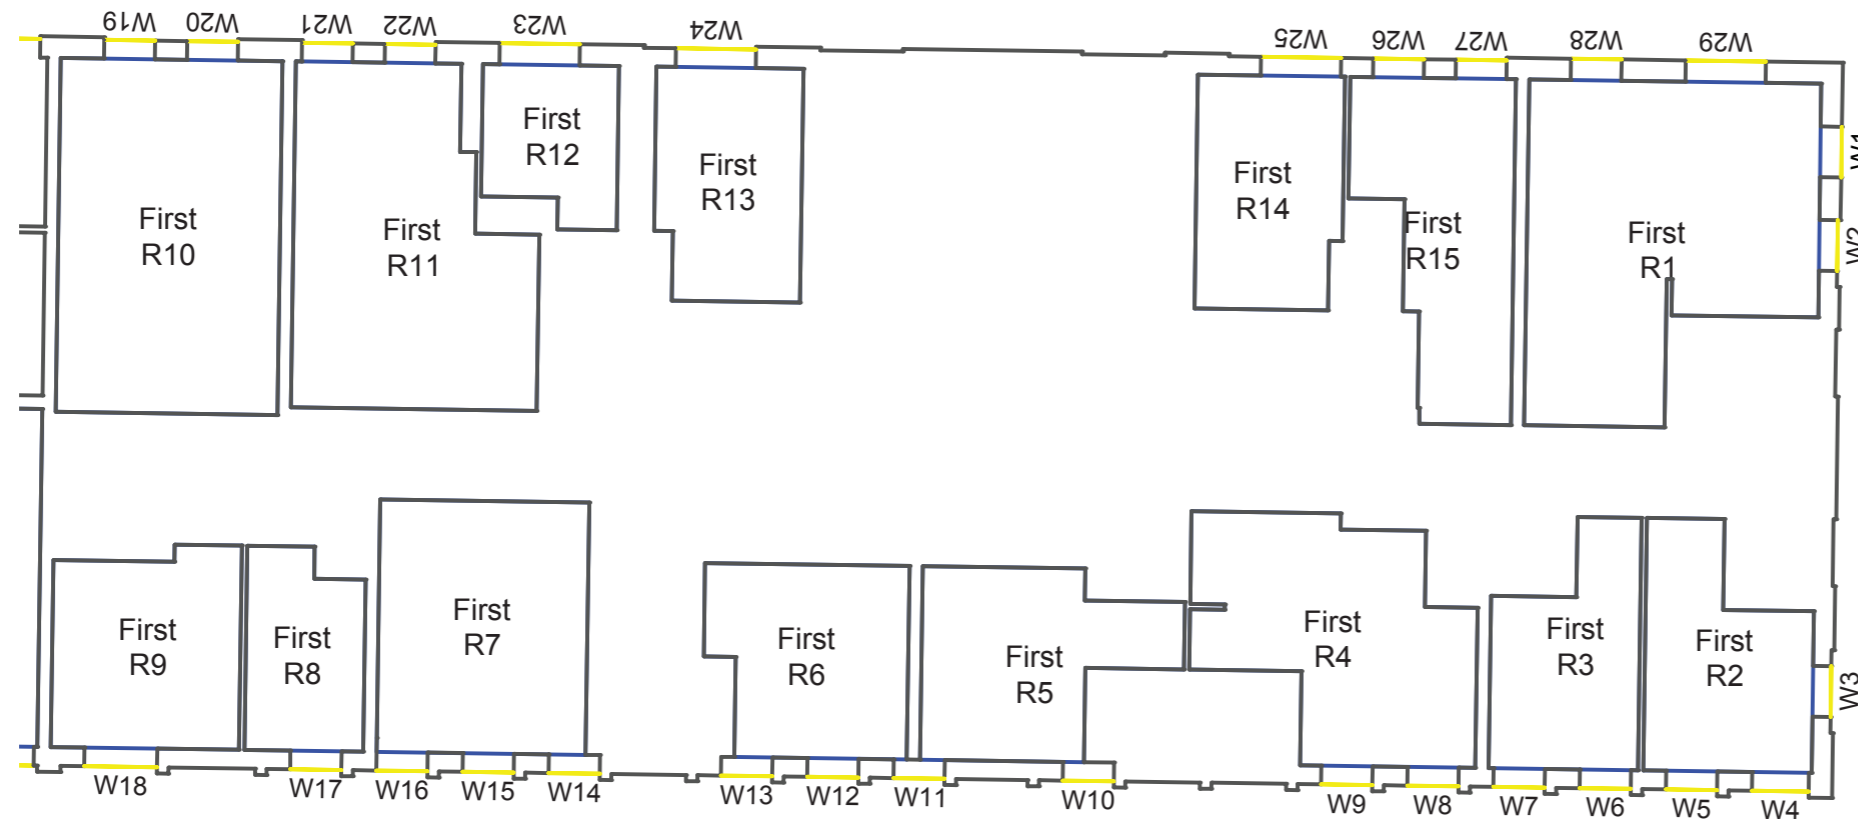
W19 W20 W21 W22 W23 W24 W25 W26 W27 W28 W29

First R10

First R11

First R12

First R13

First R14

First R15

First R1

W1

W2

First R9

First R8

First R7

First R6

First R5

First R4

First R3

First R2

W3

W18 W17 W16 W15 W14 W13 W12 W11 W10 W9 W8 W7 W6 W5 W4